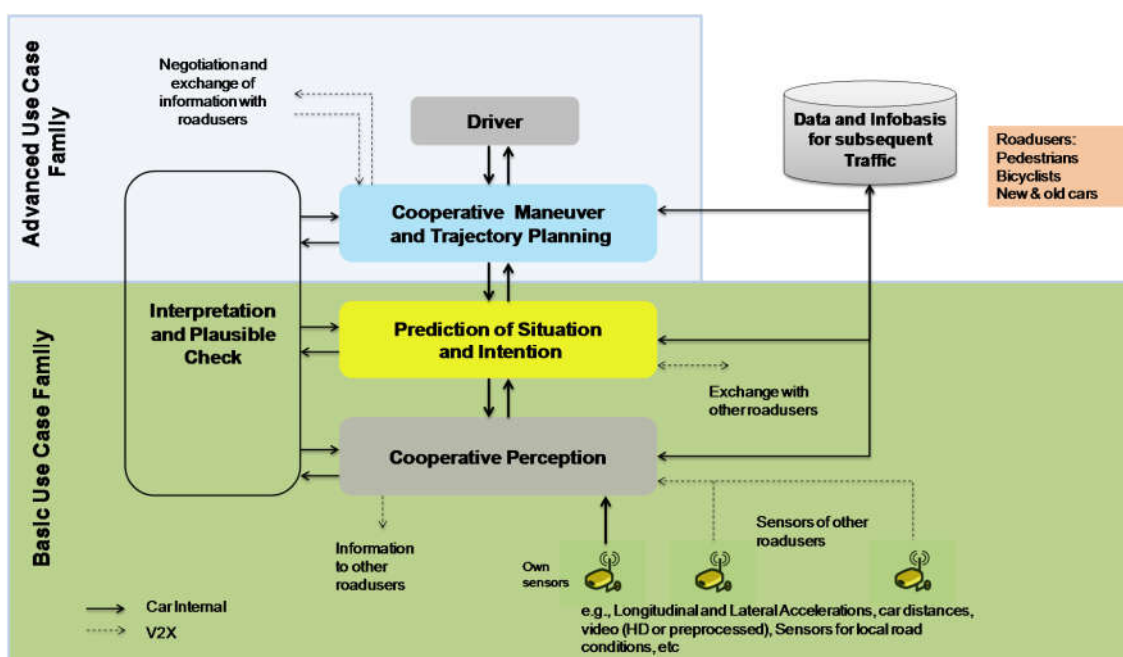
Advanced Use Case Family

Negotiation and exchange of information with roadusers

Driver

Data and Infobasis for subsequent Traffic

Roadusers:
Pedestrians
Bicyclists
New & old cars

Cooperative Maneuver and Trajectory Planning

Basic Use Case Family

Interpretation and Plausible Check

Prediction of Situation and Intention

Exchange with other roadusers

Cooperative Perception

Sensors of other roadusers

Information to other roadusers

Own sensors

Car Internal
V2X

e.g., Longitudinal and Lateral Accelerations, car distances, video (HD or preprocessed), Sensors for local road conditions, etc